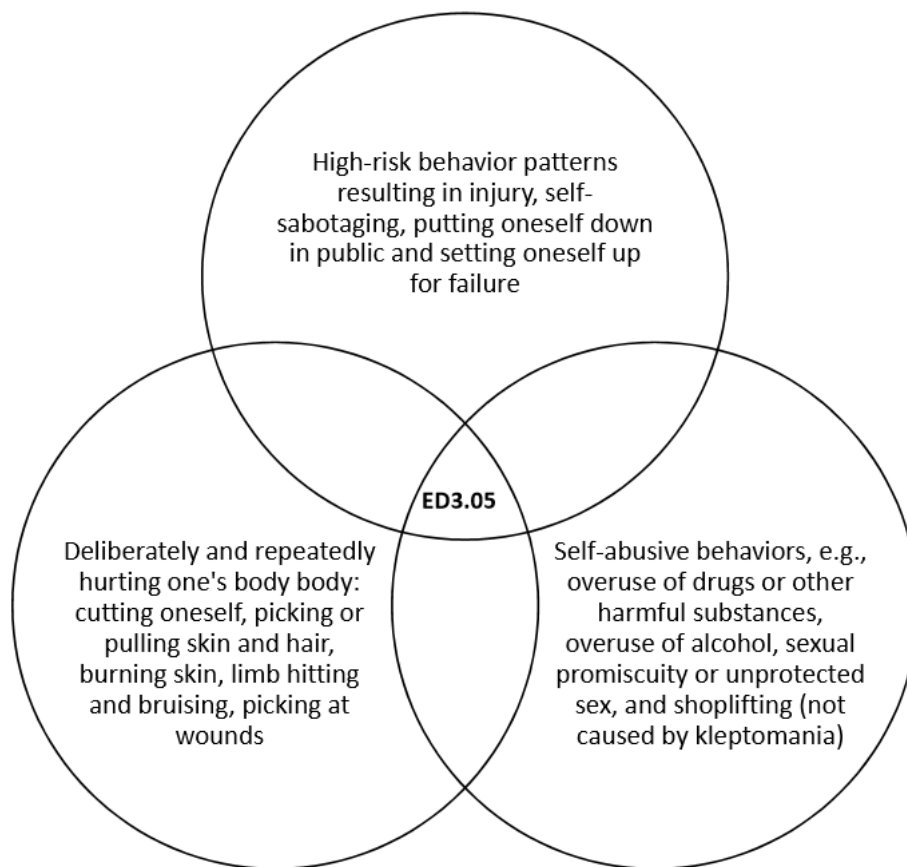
High-risk behavior patterns resulting in injury, self-sabotaging, putting oneself down in public and setting oneself up for failure

ED3.05

Deliberately and repeatedly hurting one's body body: cutting oneself, picking or pulling skin and hair, burning skin, limb hitting and bruising, picking at wounds

Self-abusive behaviors, e.g., overuse of drugs or other harmful substances, overuse of alcohol, sexual promiscuity or unprotected sex, and shoplifting (not caused by kleptomania)